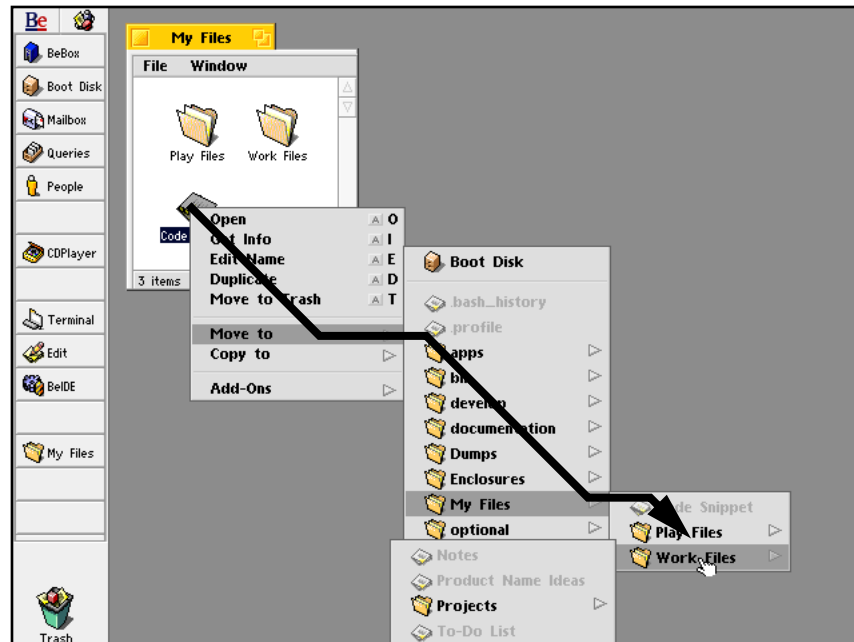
Be

BeBox

Boot Disk

Mailbox

Queries

People

CDPlayer

Terminal

Edit

BeIDE

My Files

Trash

My Files

File Window

Play Files

Work Files

Code

3 items

Open A O
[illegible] Info A I
Edit Name A E
Duplicate A D
Move to Trash A T

Move to
Copy to

Add-Ons

Boot Disk

.bash_history
.profile
apps
b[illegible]
develop
documentation
Dumps
Enclosures
My Files
optional

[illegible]de Snippet
Play Files
Work Files

Notes
Product Name Ideas
Projects
To-Do List